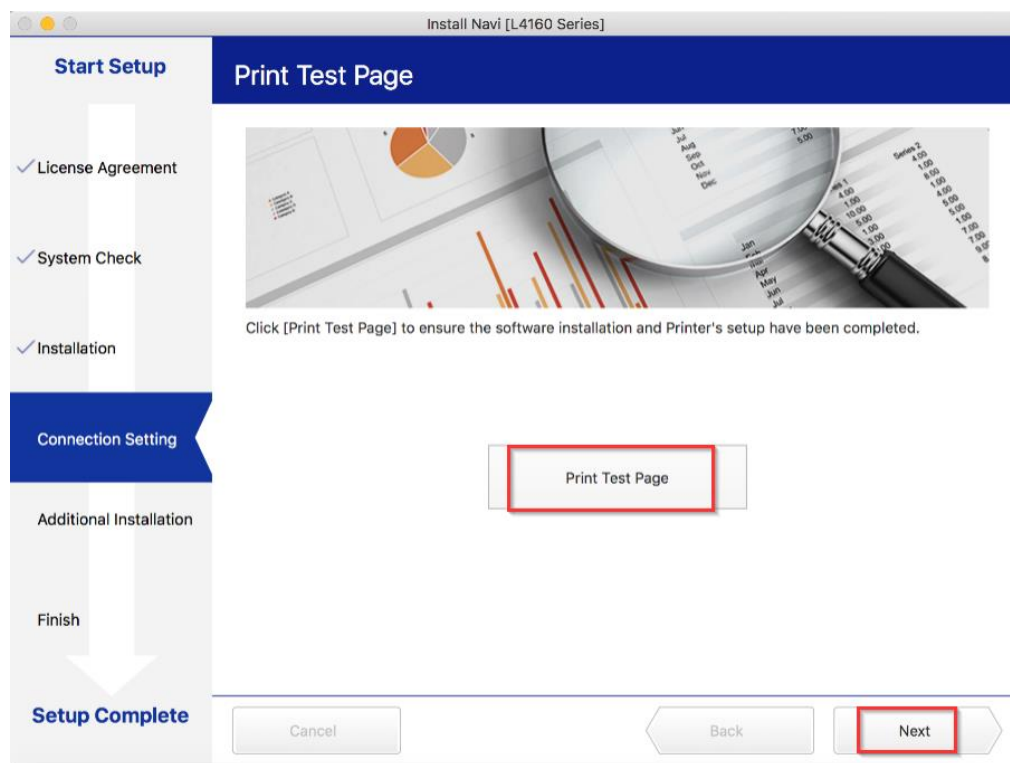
Install Navi [L4160 Series]

Start Setup

✓License Agreement

✓System Check

✓Installation

Connection Setting

Additional Installation

Finish

Setup Complete

Print Test Page

Click [Print Test Page] to ensure the software installation and Printer's setup have been completed.

Print Test Page

Cancel

Back

Next